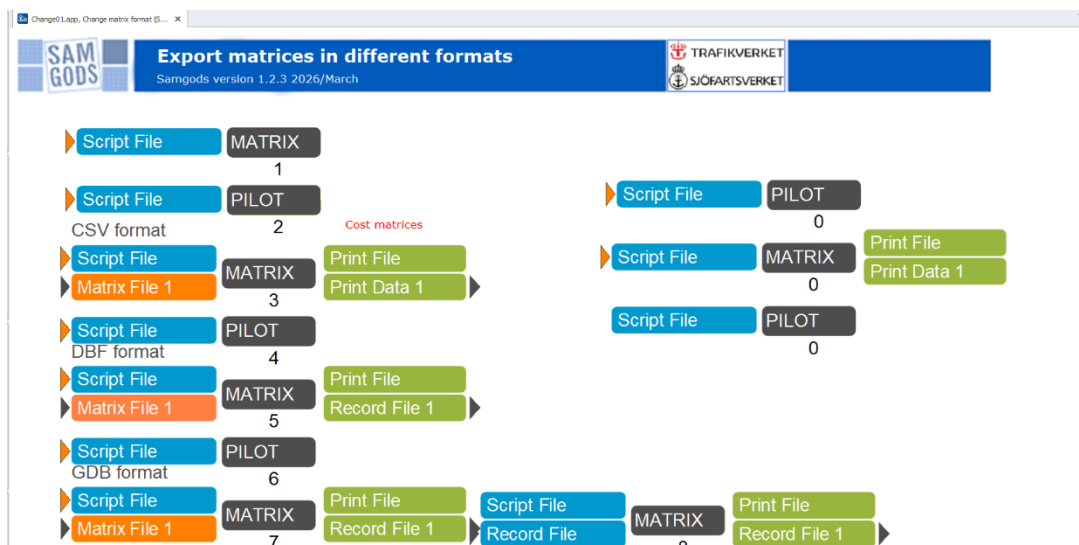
Change01.app, Change matrix format (S... ×

SAM GODS

Export matrices in different formats

Samgods version 1.2.3 2026/March

TRAFIKVERKET

SJÖFARTSVERKET

Script File
MATRIX
1

Script File
PILOT
2
CSV format

Cost matrices

Script File
Matrix File 1
MATRIX
3
Print File
Print Data 1

Script File
PILOT
4
DBF format

Script File
Matrix File 1
MATRIX
5
Print File
Record File 1

Script File
PILOT
6
GDB format

Script File
Matrix File 1
MATRIX
7
Print File
Record File 1

Script File
Record File
MATRIX
8
Print File
Record File 1

Script File
PILOT
0

Script File
MATRIX
0
Print File
Print Data 1

Script File
PILOT
0